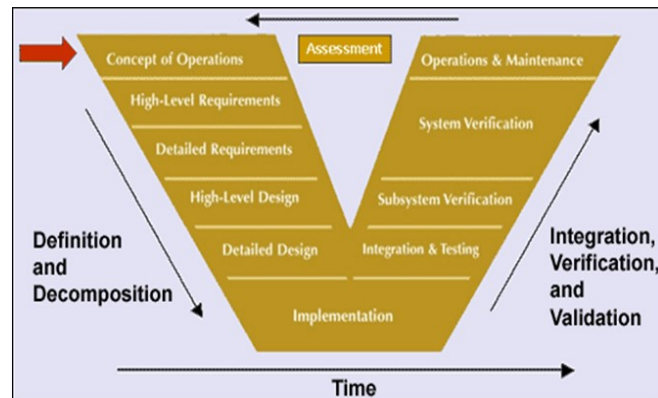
Assessment

Concept of Operations

High-Level Requirements

Detailed Requirements

High-Level Design

Detailed Design

Implementation

Integration & Testing

Subsystem Verification

System Verification

Operations & Maintenance

Definition and Decomposition

Integration, Verification, and Validation

Time